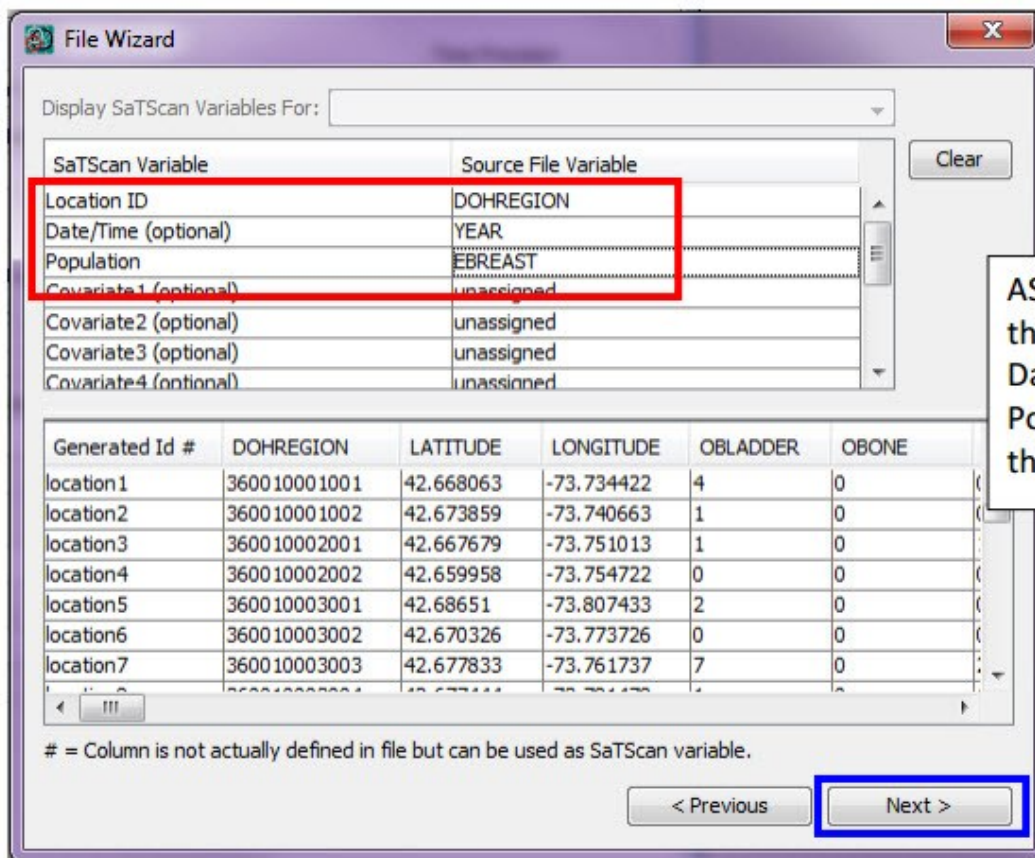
File Wizard

Display SaTScan Variables For:

Clear

| SaTScan Variable | Source File Variable |
|---|---|
| Location ID | DOHREGION |
| Date/Time (optional) | YEAR |
| Population | EBREAST |
| Covariate1 (optional) | unassigned |
| Covariate2 (optional) | unassigned |
| Covariate3 (optional) | unassigned |
| Covariate4 (optional) | unassigned |

AS
th
Da
Po
th

| Generated Id # | DOHREGION | LATITUDE | LONGITUDE | OBLADDER | OBONE |
|---|---|---|---|---|---|
| location1 | 360010001001 | 42.668063 | -73.734422 | 4 | 0 |
| location2 | 360010001002 | 42.673859 | -73.740663 | 1 | 0 |
| location3 | 360010002001 | 42.667679 | -73.751013 | 1 | 0 |
| location4 | 360010002002 | 42.659958 | -73.754722 | 0 | 0 |
| location5 | 360010003001 | 42.68651 | -73.807433 | 2 | 0 |
| location6 | 360010003002 | 42.670326 | -73.773726 | 0 | 0 |
| location7 | 360010003003 | 42.677833 | -73.761737 | 7 | 0 |
| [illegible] | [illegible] | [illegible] | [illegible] | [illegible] | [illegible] |

# = Column is not actually defined in file but can be used as SaTScan variable.

< Previous

Next >